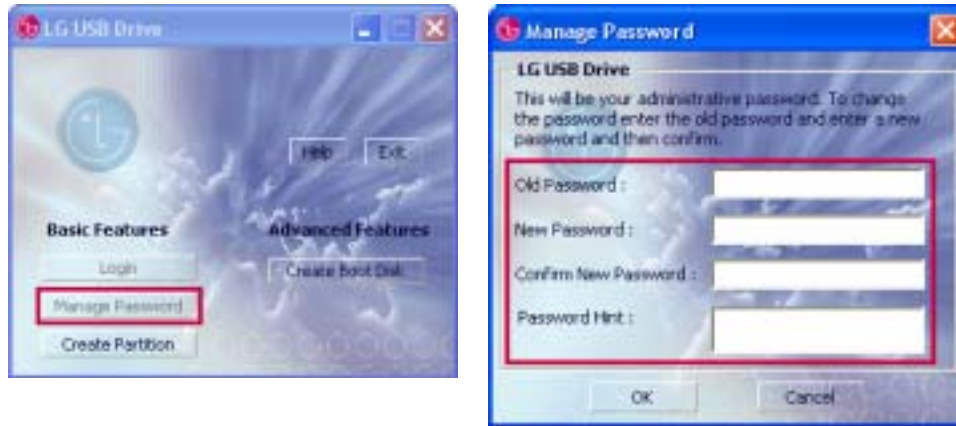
LG USB Drive

Help Exit

Basic Features

Advanced Features

Login

Create Boot Disk

Manage Password

Create Partition

Manage Password

LG USB Drive

This will be your administrative password. To change the password enter the old password and enter a new password and then confirm.

Old Password :

New Password :

Confirm New Password :

Password Hint :

OK

Cancel